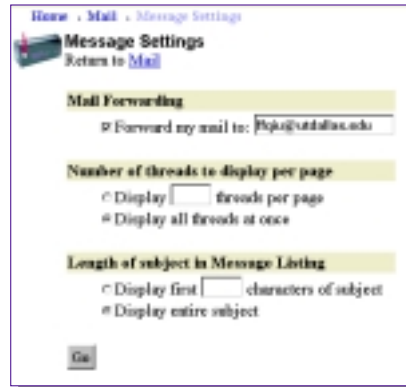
Home . Mail . Message Settings

Message Settings
Return to Mail

Mail Forwarding

Forward my mail to: fbjks@utdallas.edu

Number of threads to display per page

Display threads per page

Display all threads at once

Length of subject in Message Listing

Display first characters of subject

Display entire subject

Go